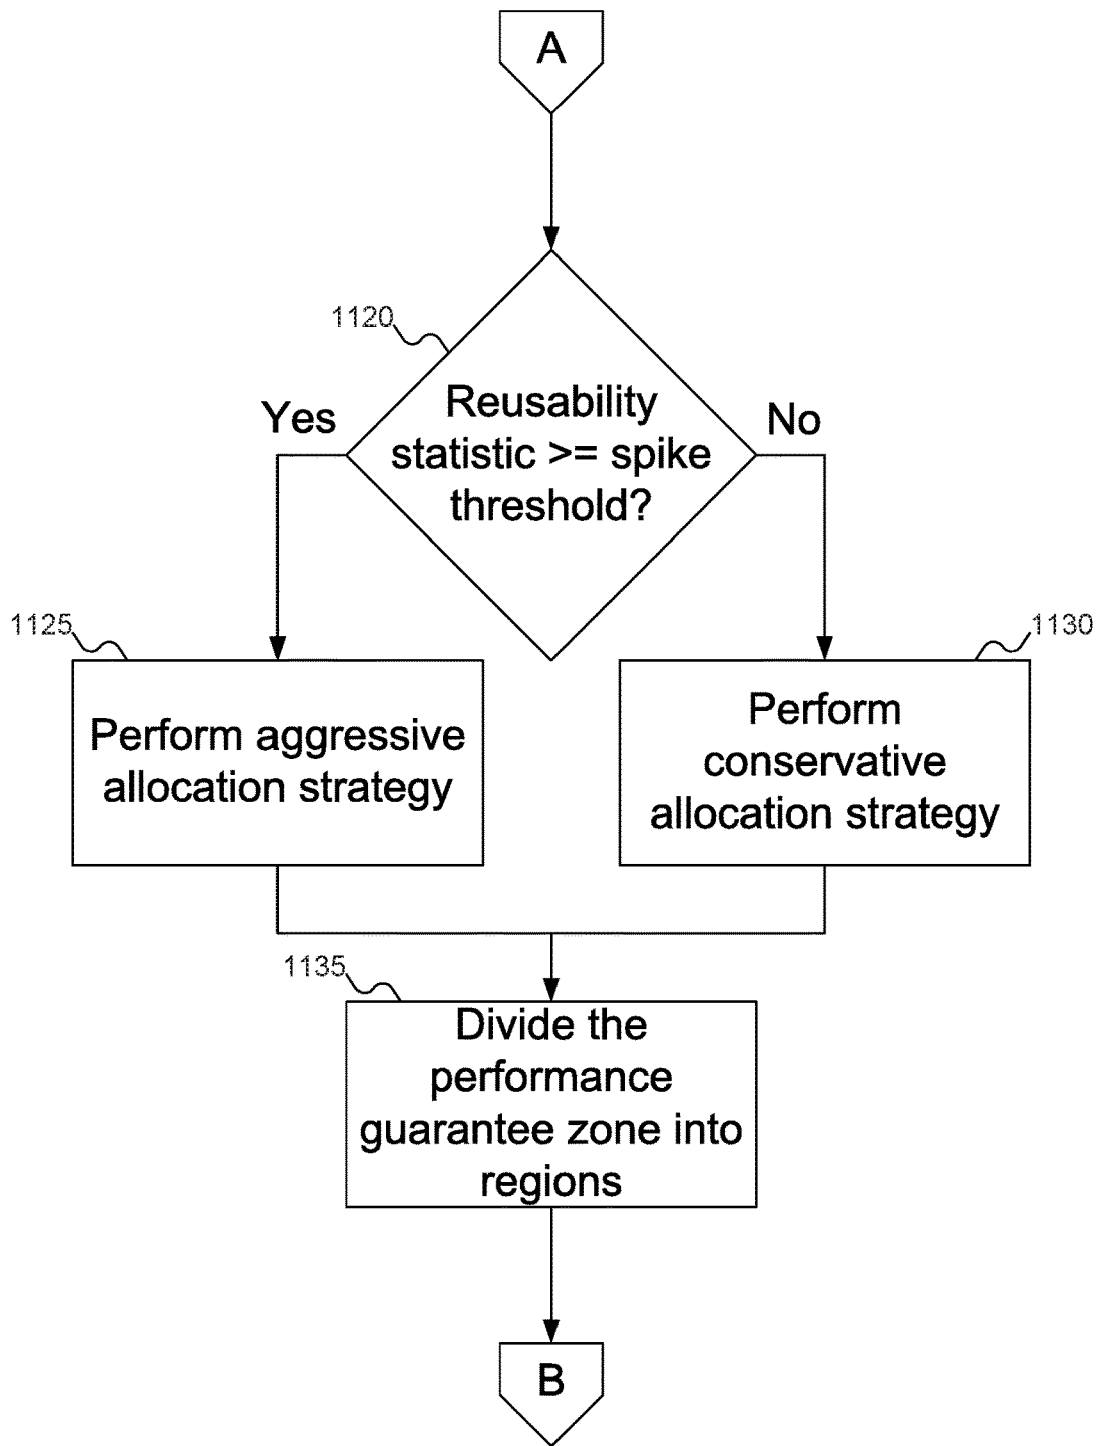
A

1120

Reusability statistic >= spike threshold?

Yes

No

1125

Perform aggressive allocation strategy

1130

Perform conservative allocation strategy

1135

Divide the performance guarantee zone into regions

B